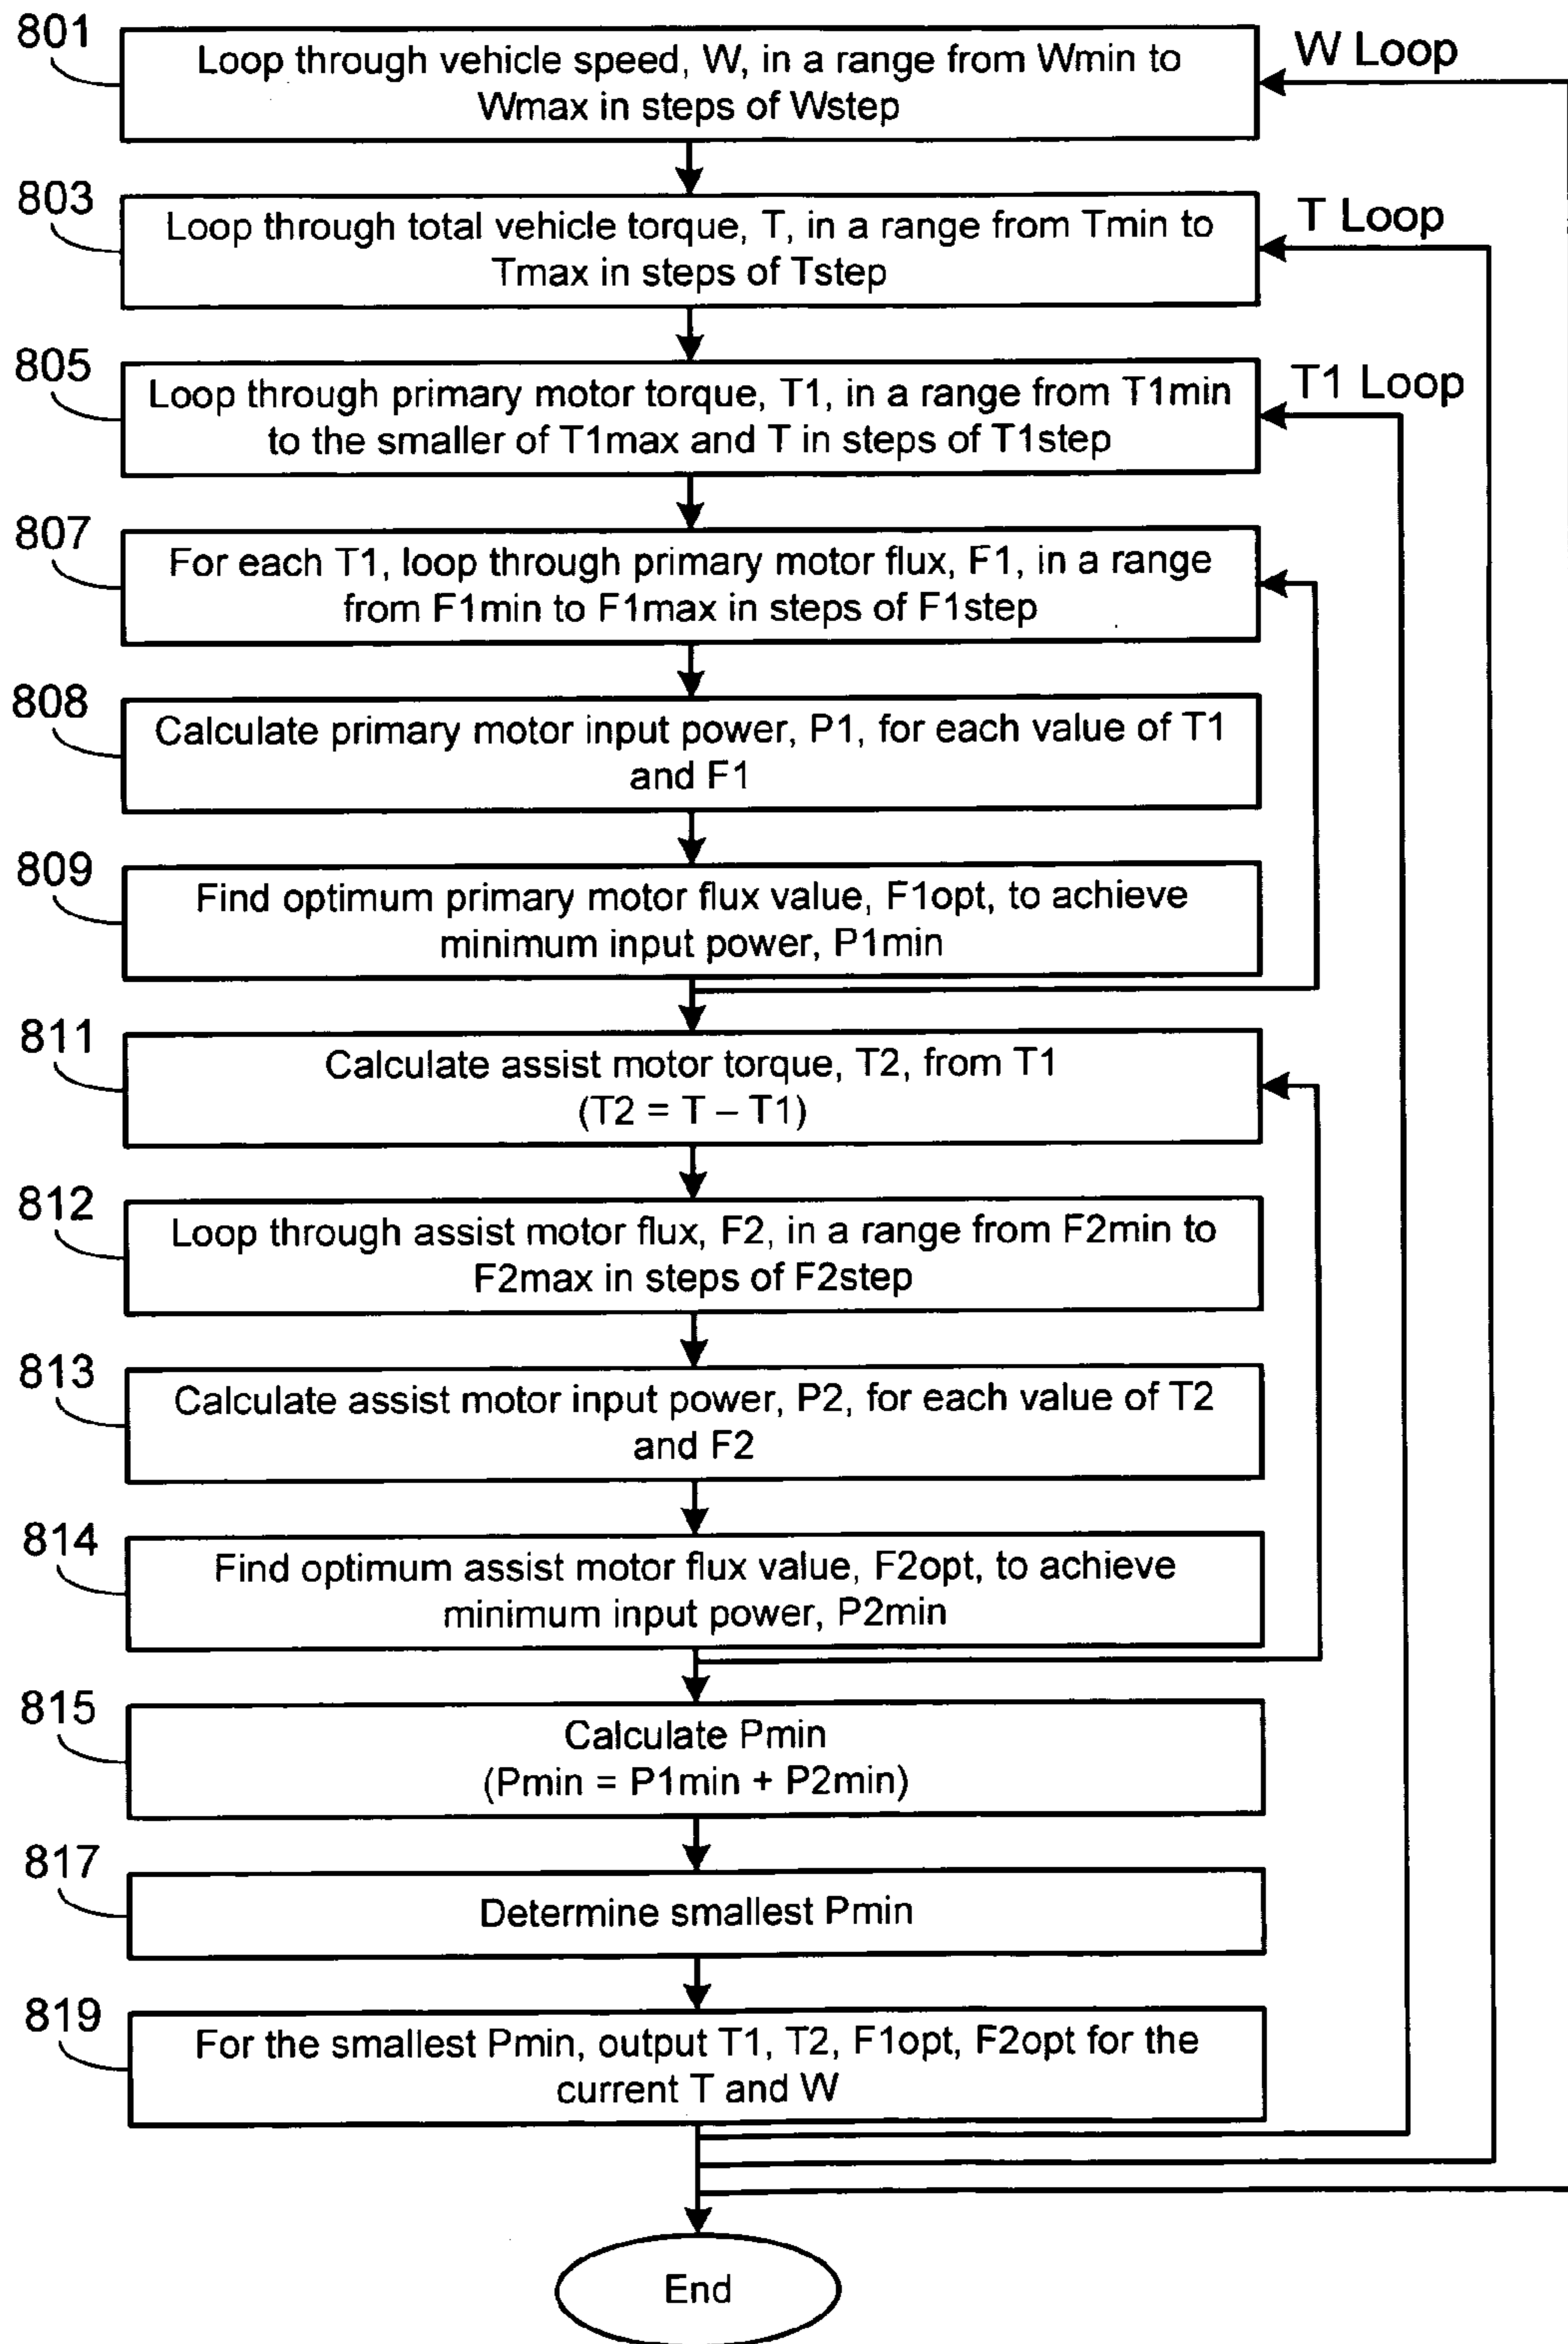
801
Loop through vehicle speed, W, in a range from Wmin to Wmax in steps of Wstep

W Loop

803
Loop through total vehicle torque, T, in a range from Tmin to Tmax in steps of Tstep

T Loop

805
Loop through primary motor torque, T1, in a range from T1min to the smaller of T1max and T in steps of T1step

T1 Loop

807
For each T1, loop through primary motor flux, F1, in a range from F1min to F1max in steps of F1step

808
Calculate primary motor input power, P1, for each value of T1 and F1

809
Find optimum primary motor flux value, F1opt, to achieve minimum input power, P1min

811
Calculate assist motor torque, T2, from T1 (T2 = T – T1)

812
Loop through assist motor flux, F2, in a range from F2min to F2max in steps of F2step

813
Calculate assist motor input power, P2, for each value of T2 and F2

814
Find optimum assist motor flux value, F2opt, to achieve minimum input power, P2min

815
Calculate Pmin (Pmin = P1min + P2min)

817
Determine smallest Pmin

819
For the smallest Pmin, output T1, T2, F1opt, F2opt for the current T and W

End